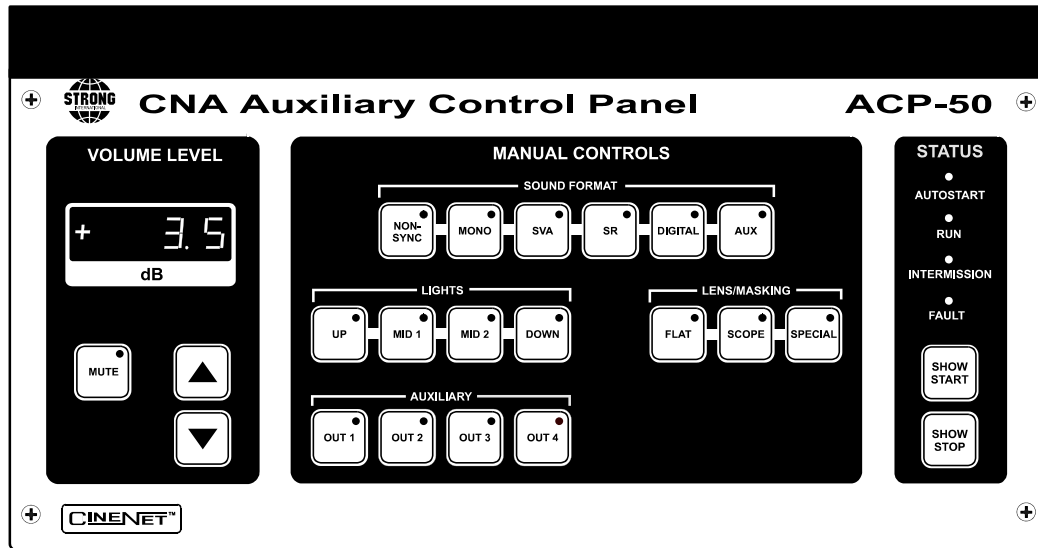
STRONG INTERNATIONAL

CNA Auxiliary Control Panel

ACP-50

VOLUME LEVEL

+ 3.5

dB

MUTE

MANUAL CONTROLS

SOUND FORMAT

NON-SYNC

MONO

SVA

SR

DIGITAL

AUX

LIGHTS

UP

MID 1

MID 2

DOWN

LENS/MASKING

FLAT

SCOPE

SPECIAL

AUXILIARY

OUT 1

OUT 2

OUT 3

OUT 4

STATUS

AUTOSTART

RUN

INTERMISSION

FAULT

SHOW START

SHOW STOP

CINENET™